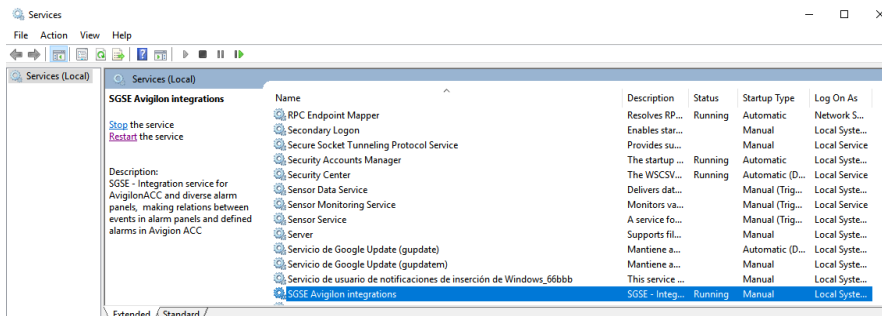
Services

File Action View Help

Services (Local)

Services (Local)

SGSE Avigilon integrations

Stop the service
Restart the service

Description:
SGSE - Integration service for AvigilonACC and diverse alarm panels, making relations between events in alarm panels and defined alarms in Avigion ACC

| Name | Description | Status | Startup Type | Log On As |
|---|---|---|---|---|
| RPC Endpoint Mapper | Resolves RP... | Running | Automatic | Network S... |
| Secondary Logon | Enables star... | | Manual | Local Syste... |
| Secure Socket Tunneling Protocol Service | Provides su... | | Manual | Local Service |
| Security Accounts Manager | The startup ... | Running | Automatic | Local Syste... |
| Security Center | The WSCSV... | Running | Automatic (D... | Local Service |
| Sensor Data Service | Delivers dat... | | Manual (Trig... | Local Syste... |
| Sensor Monitoring Service | Monitors va... | | Manual (Trig... | Local Service |
| Sensor Service | A service fo... | | Manual (Trig... | Local Syste... |
| Server | Supports fil... | | Manual | Local Syste... |
| Servicio de Google Update (gupdate) | Mantiene a... | | Automatic (D... | Local Syste... |
| Servicio de Google Update (gupdatem) | Mantiene a... | | Manual | Local Syste... |
| Servicio de usuario de notificaciones de inserción de Windows_66bbb | This service ... | | Manual | Local Syste... |
| SGSE Avigilon integrations | SGSE - Integ... | Running | Manual | Local Syste... |

Extended Standard